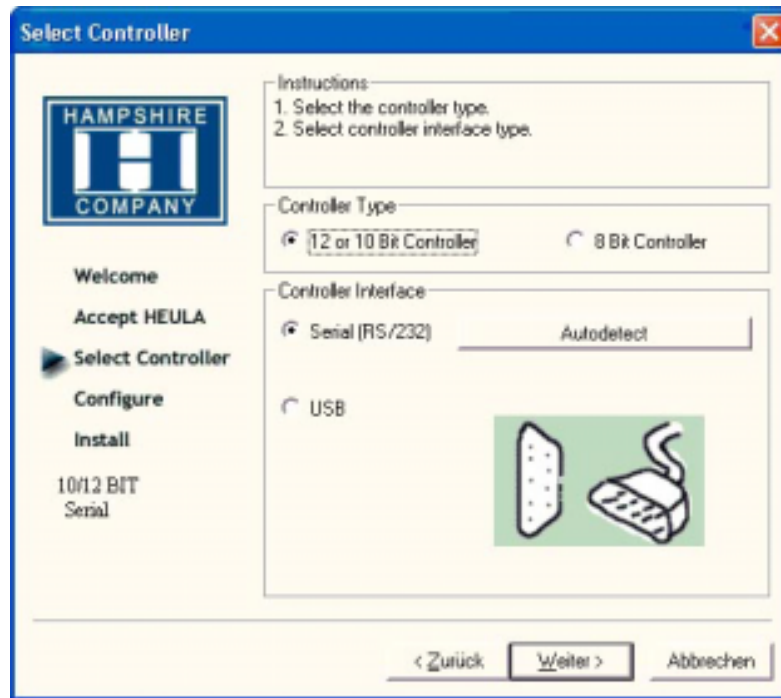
Select Controller

HAMPSHIRE
H
COMPANY

Welcome
Accept HEULA
Select Controller
Configure
Install

10/12 BIT
Serial

Instructions
1. Select the controller type.
2. Select controller interface type.

Controller Type
12 or 10 Bit Controller
8 Bit Controller

Controller Interface
Serial (RS/232)
Autodetect
USB

< Zurück
Weiter >
Abbrechen